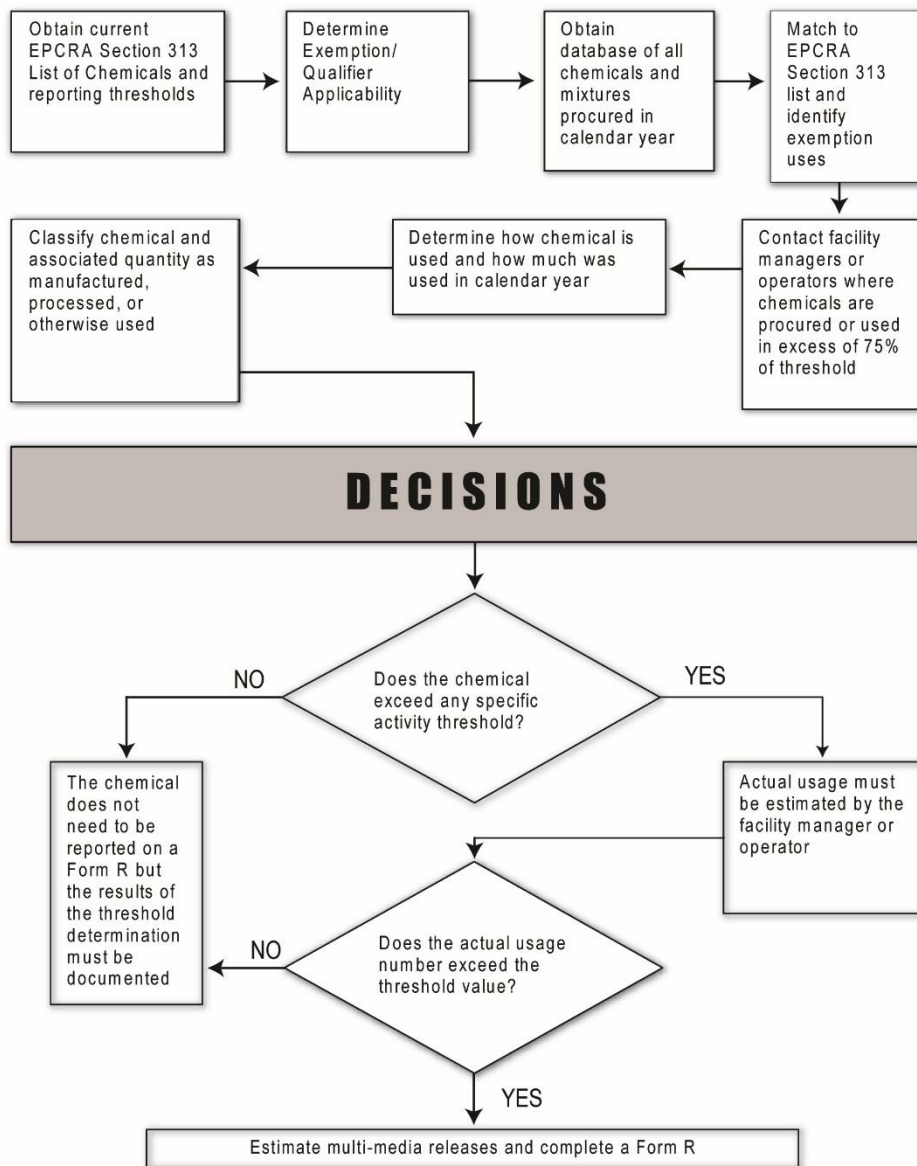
Obtain current EPCRA Section 313 List of Chemicals and reporting thresholds

Determine Exemption/ Qualifier Applicability

Obtain database of all chemicals and mixtures procured in calendar year

Match to EPCRA Section 313 list and identify exemption uses

Contact facility managers or operators where chemicals are procured or used in excess of 75% of threshold

Determine how chemical is used and how much was used in calendar year

Classify chemical and associated quantity as manufactured, processed, or otherwise used

DECISIONS

Does the chemical exceed any specific activity threshold?

NO

YES

The chemical does not need to be reported on a Form R but the results of the threshold determination must be documented

Actual usage must be estimated by the facility manager or operator

Does the actual usage number exceed the threshold value?

NO

YES

Estimate multi-media releases and complete a Form R